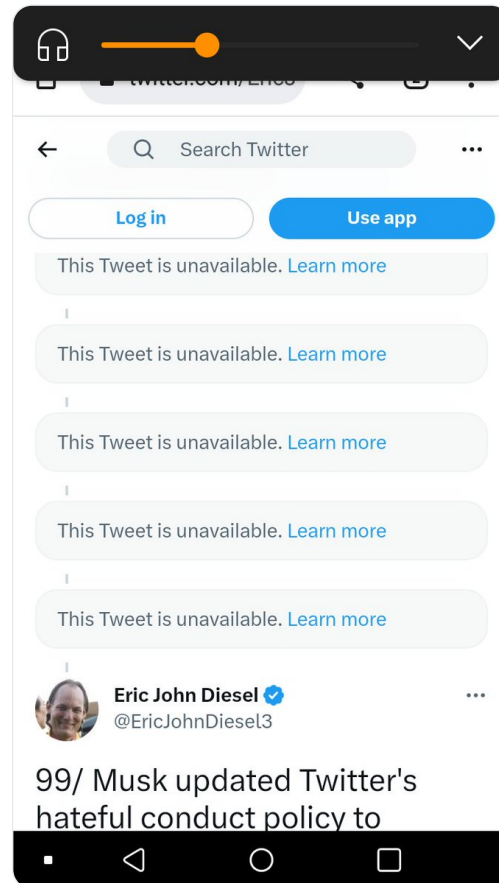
twitter.com/Eric

Search Twitter

Log in

Use app

This Tweet is unavailable. Learn more

This Tweet is unavailable. Learn more

This Tweet is unavailable. Learn more

This Tweet is unavailable. Learn more

This Tweet is unavailable. Learn more

Eric John Diesel
@EricJohnDiesel3

99/ Musk updated Twitter's hateful conduct policy to